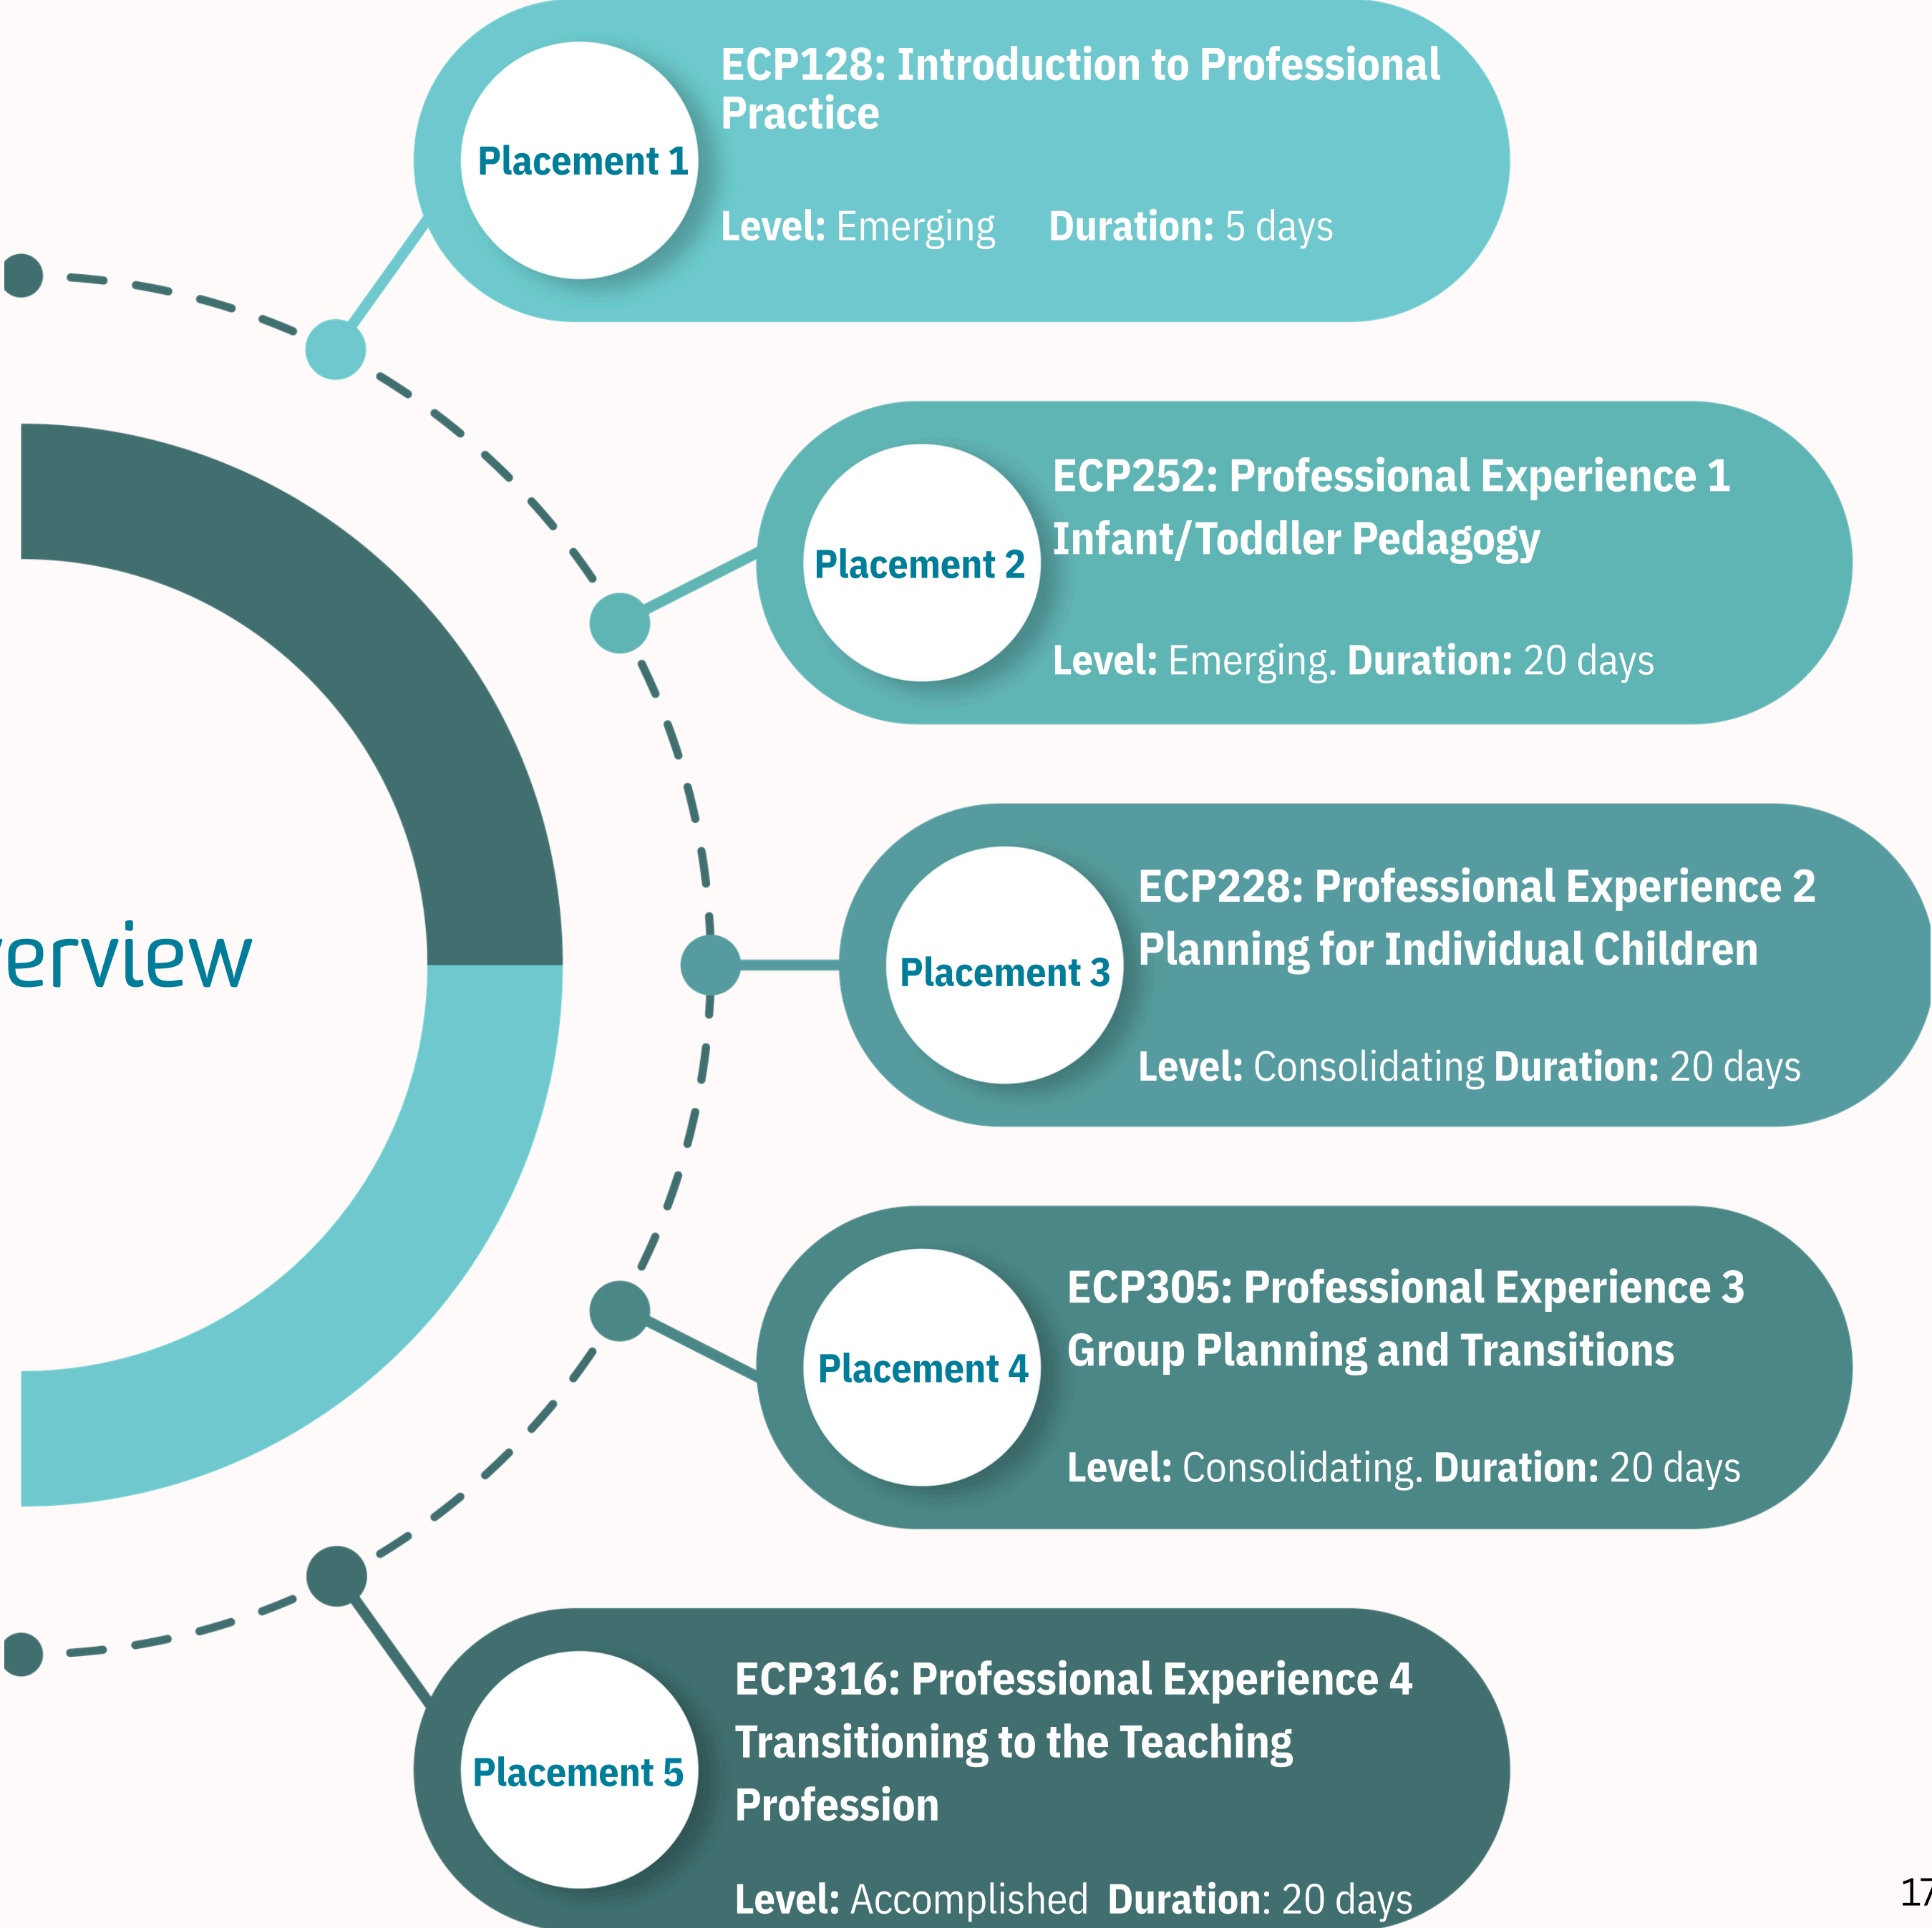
erview

Placement 1

ECP128: Introduction to Professional Practice

Level: Emerging Duration: 5 days

Placement 2

ECP252: Professional Experience 1 Infant/Toddler Pedagogy

Level: Emerging. Duration: 20 days

Placement 3

ECP228: Professional Experience 2 Planning for Individual Children

Level: Consolidating Duration: 20 days

Placement 4

ECP305: Professional Experience 3 Group Planning and Transitions

Level: Consolidating. Duration: 20 days

Placement 5

ECP316: Professional Experience 4 Transitioning to the Teaching Profession

Level: Accomplished Duration: 20 days

17